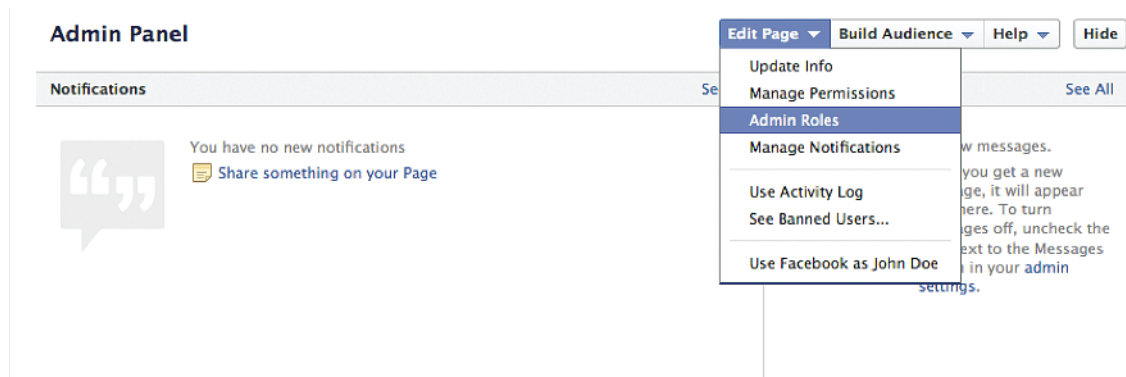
Admin Panel

Edit Page ▾ Build Audience ▾ Help ▾ Hide

Notifications

Se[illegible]

See All

You have no new notifications

Share something on your Page

Update Info
Manage Permissions
Admin Roles
Manage Notifications

Use Activity Log
See Banned Users...

Use Facebook as John Doe

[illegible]w messages.

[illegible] you get a new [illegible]ge, it will appear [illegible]here. To turn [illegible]ges off, uncheck the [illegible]ext to the Messages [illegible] in your admin settings.